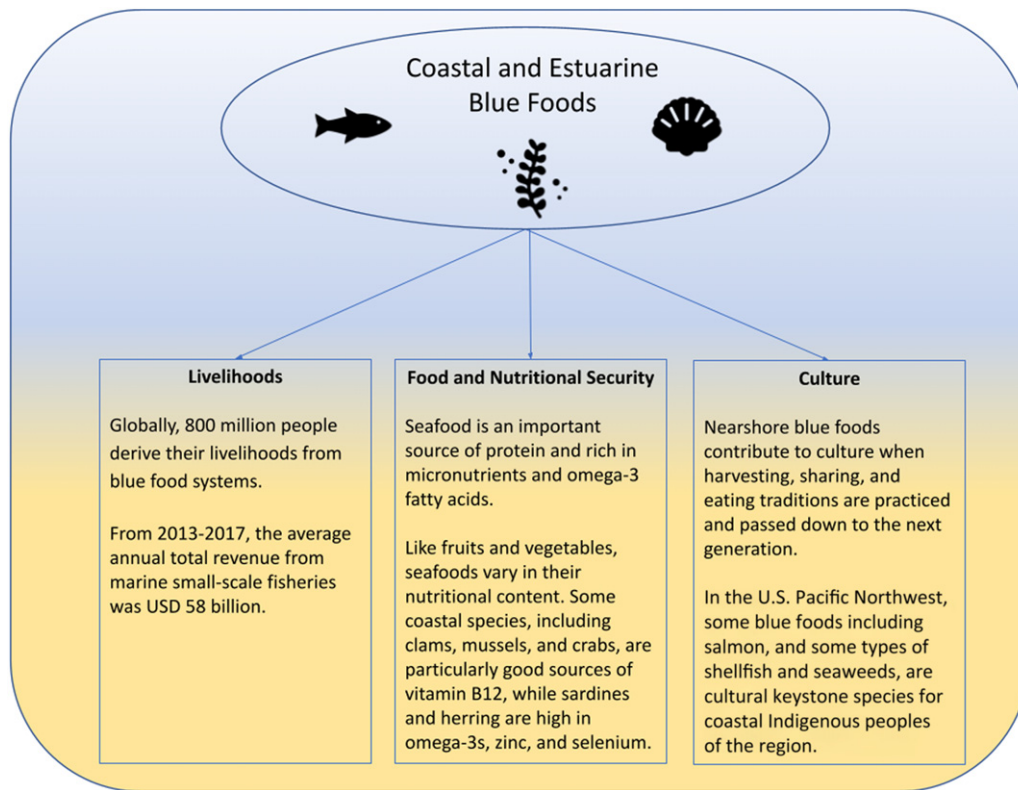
Coastal and Estuarine Blue Foods

Livelihoods

Globally, 800 million people derive their livelihoods from blue food systems.

From 2013-2017, the average annual total revenue from marine small-scale fisheries was USD 58 billion.

Food and Nutritional Security

Seafood is an important source of protein and rich in micronutrients and omega-3 fatty acids.

Like fruits and vegetables, seafoods vary in their nutritional content. Some coastal species, including clams, mussels, and crabs, are particularly good sources of vitamin B12, while sardines and herring are high in omega-3s, zinc, and selenium.

Culture

Nearshore blue foods contribute to culture when harvesting, sharing, and eating traditions are practiced and passed down to the next generation.

In the U.S. Pacific Northwest, some blue foods including salmon, and some types of shellfish and seaweeds, are cultural keystone species for coastal Indigenous peoples of the region.